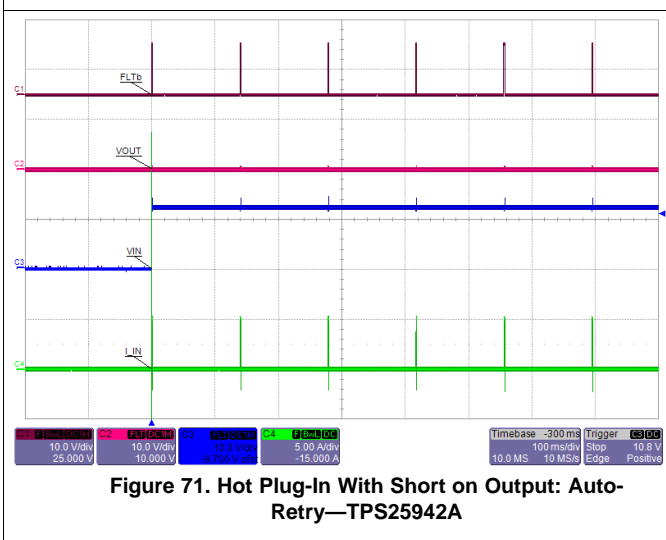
C1
FLTb
C2
VOUT
C3
VIN
C4
I_IN

| C1 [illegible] | C2 FLT DC1M | C3 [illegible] | C4 F BwL DC |
|---|---|---|---|
| 10.0 V/div | 10.0 V/div | 10.0 V/div | 5.00 A/div |
| 25.000 V | 10.000 V | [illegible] | -15.000 A |

| Timebase -300 ms | | Trigger C3 DC |
|---|---|---|
| 100 ms/div | | Stop 10.8 V |
| 10.0 MS | 10 MS/s | Edge Positive |

Figure 71. Hot Plug-In With Short on Output: Auto-Retry—TPS25942A